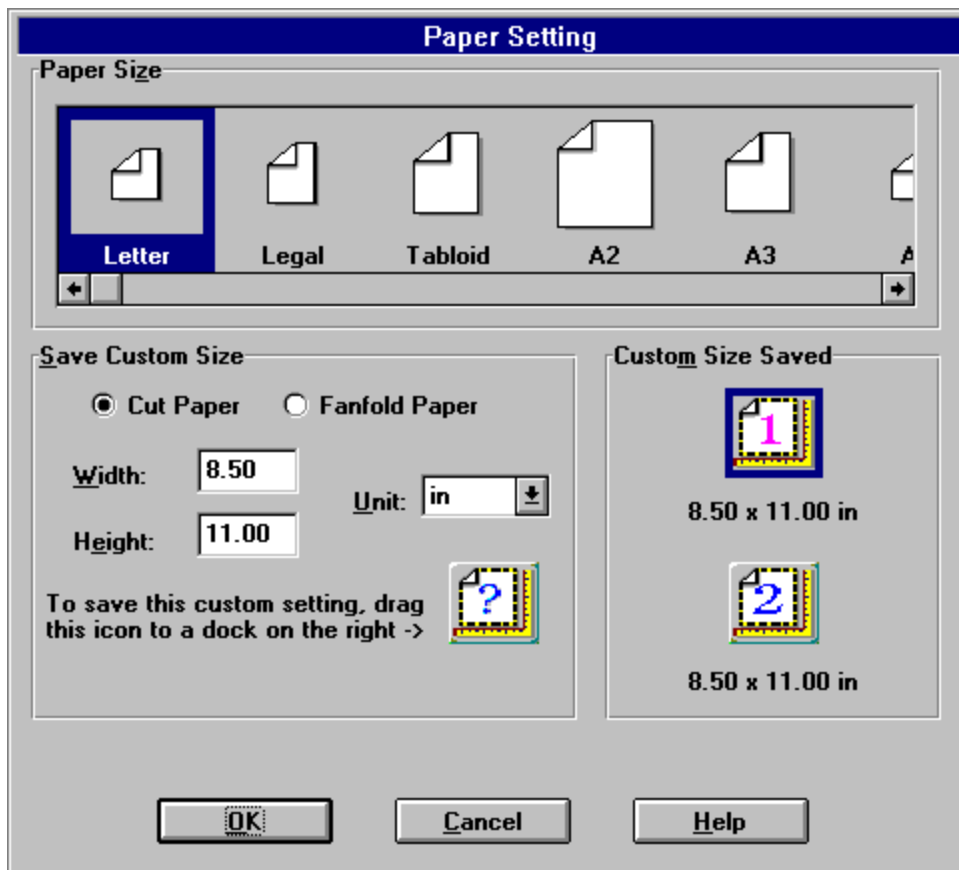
Paper Setting

Paper Size

Letter

Legal

Tabloid

A2

A3

A

Save Custom Size

Cut Paper

Fanfold Paper

Width: 8.50

Height: 11.00

Unit: in

To save this custom setting, drag this icon to a dock on the right ->

?

Custom Size Saved

1

8.50 x 11.00 in

2

8.50 x 11.00 in

OK

Cancel

Help